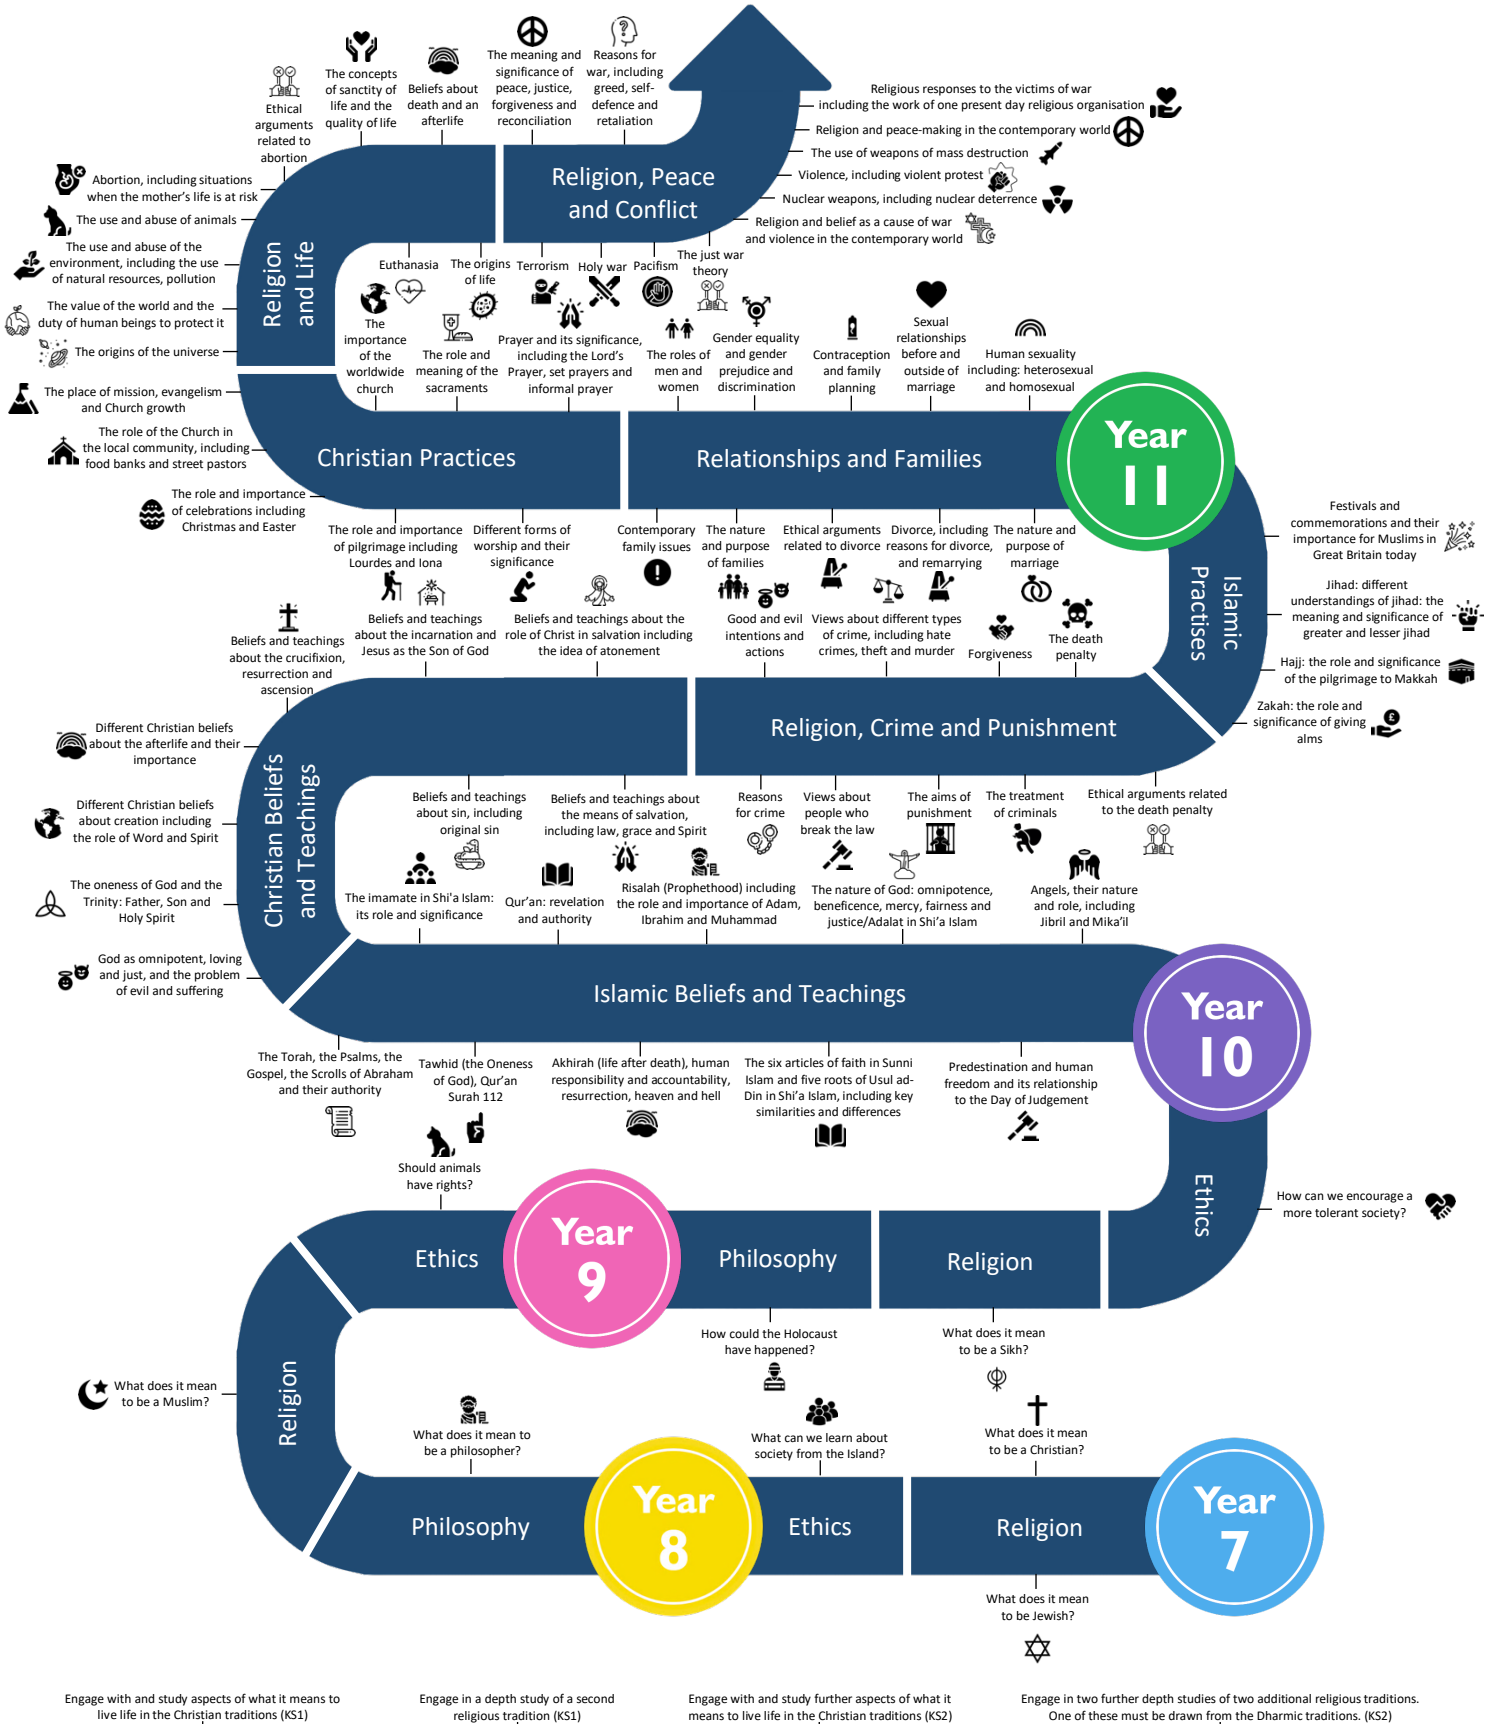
Ethical arguments related to abortion

The concepts of sanctity of life and the quality of life

Beliefs about death and an afterlife

The meaning and significance of peace, justice, forgiveness and reconciliation

Reasons for war, including greed, self-defence and retaliation

Religious responses to the victims of war including the work of one present day religious organisation

Religion and peace-making in the contemporary world

The use of weapons of mass destruction

Violence, including violent protest

Nuclear weapons, including nuclear deterrence

Religion and belief as a cause of war and violence in the contemporary world

Religion, Peace and Conflict

Abortion, including situations when the mother's life is at risk

The use and abuse of animals

The use and abuse of the environment, including the use of natural resources, pollution

The value of the world and the duty of human beings to protect it

The origins of the universe

The place of mission, evangelism and Church growth

The role of the Church in the local community, including food banks and street pastors

The role and importance of celebrations including Christmas and Easter

Religion and Life

Euthanasia

The origins of life

Terrorism

Holy war

Pacifism

The just war theory

The importance of the worldwide church

The role and meaning of the sacraments

Prayer and its significance, including the Lord's Prayer, set prayers and informal prayer

The roles of men and women

Gender equality and gender prejudice and discrimination

Contraception and family planning

Sexual relationships before and outside of marriage

Human sexuality including: heterosexual and homosexual

Christian Practices

Relationships and Families

Year 11

The role and importance of pilgrimage including Lourdes and Iona

Different forms of worship and their significance

Contemporary family issues

The nature and purpose of families

Ethical arguments related to divorce

Divorce, including reasons for divorce, and remarrying

The nature and purpose of marriage

Festivals and commemorations and their importance for Muslims in Great Britain today

Jihad: different understandings of jihad: the meaning and significance of greater and lesser jihad

Hajj: the role and significance of the pilgrimage to Makkah

Zakah: the role and significance of giving alms

Islamic Practises

Beliefs and teachings about the crucifixion, resurrection and ascension

Beliefs and teachings about the incarnation and Jesus as the Son of God

Beliefs and teachings about the role of Christ in salvation including the idea of atonement

Good and evil intentions and actions

Views about different types of crime, including hate crimes, theft and murder

Forgiveness

The death penalty

Religion, Crime and Punishment

Different Christian beliefs about the afterlife and their importance

Different Christian beliefs about creation including the role of Word and Spirit

The oneness of God and the Trinity: Father, Son and Holy Spirit

God as omnipotent, loving and just, and the problem of evil and suffering

Christian Beliefs and Teachings

Beliefs and teachings about sin, including original sin

Beliefs and teachings about the means of salvation, including law, grace and Spirit

Reasons for crime

Views about people who break the law

The aims of punishment

The treatment of criminals

Ethical arguments related to the death penalty

The imamate in Shi'a Islam: its role and significance

Qur'an: revelation and authority

Risalah (Prophethood) including the role and importance of Adam, Ibrahim and Muhammad

The nature of God: omnipotence, beneficence, mercy, fairness and justice/Adalat in Shi'a Islam

Angels, their nature and role, including Jibril and Mika'il

Islamic Beliefs and Teachings

Year 10

The Torah, the Psalms, the Gospel, the Scrolls of Abraham and their authority

Tawhid (the Oneness of God), Qur'an Surah 112

Akhirah (life after death), human responsibility and accountability, resurrection, heaven and hell

The six articles of faith in Sunni Islam and five roots of Usul ad-Din in Shi'a Islam, including key similarities and differences

Predestination and human freedom and its relationship to the Day of Judgement

Should animals have rights?

Ethics

How can we encourage a more tolerant society?

Ethics

Year 9

Philosophy

Religion

How could the Holocaust have happened?

What does it mean to be a Sikh?

What does it mean to be a Muslim?

Religion

What does it mean to be a philosopher?

What can we learn about society from the Island?

What does it mean to be a Christian?

Philosophy

Year 8

Ethics

Religion

Year 7

What does it mean to be Jewish?

Engage with and study aspects of what it means to live life in the Christian traditions (KS1)

Engage in a depth study of a second religious tradition (KS1)

Engage with and study further aspects of what it means to live life in the Christian traditions (KS2)

Engage in two further depth studies of two additional religious traditions. One of these must be drawn from the Dharmic traditions. (KS2)